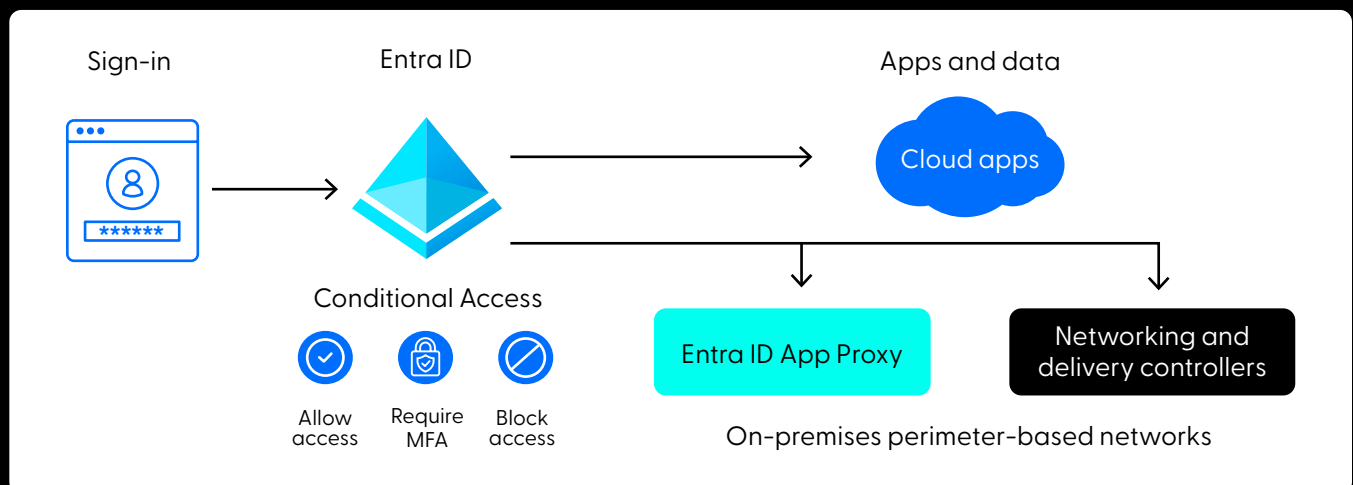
Sign-in

******

Entra ID

Conditional Access

Allow access

Require MFA

Block access

Apps and data

Cloud apps

Entra ID App Proxy

Networking and delivery controllers

On-premises perimeter-based networks